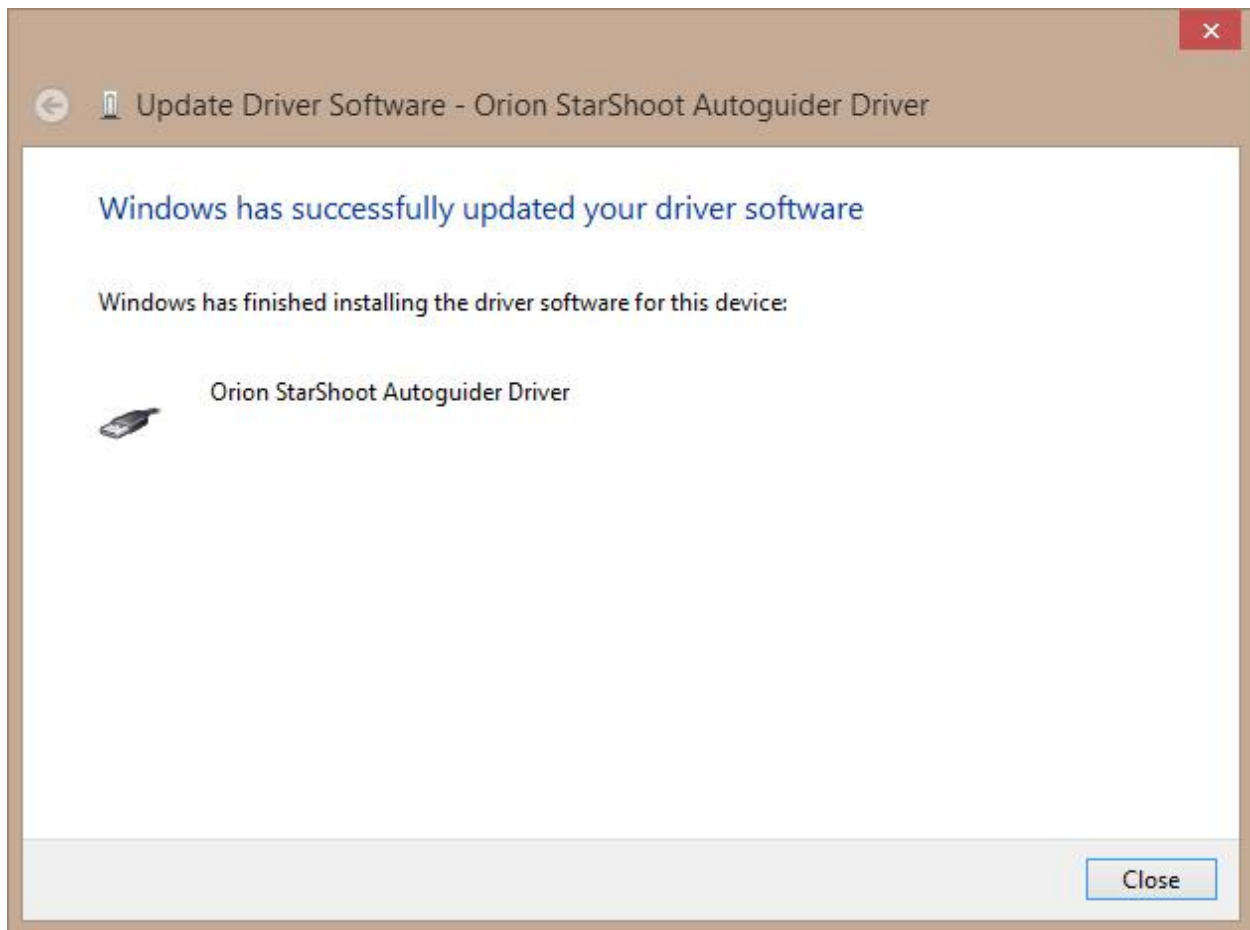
Update Driver Software - Orion StarShoot Autoguider Driver

Windows has successfully updated your driver software

Windows has finished installing the driver software for this device:

Orion StarShoot Autoguider Driver

Close